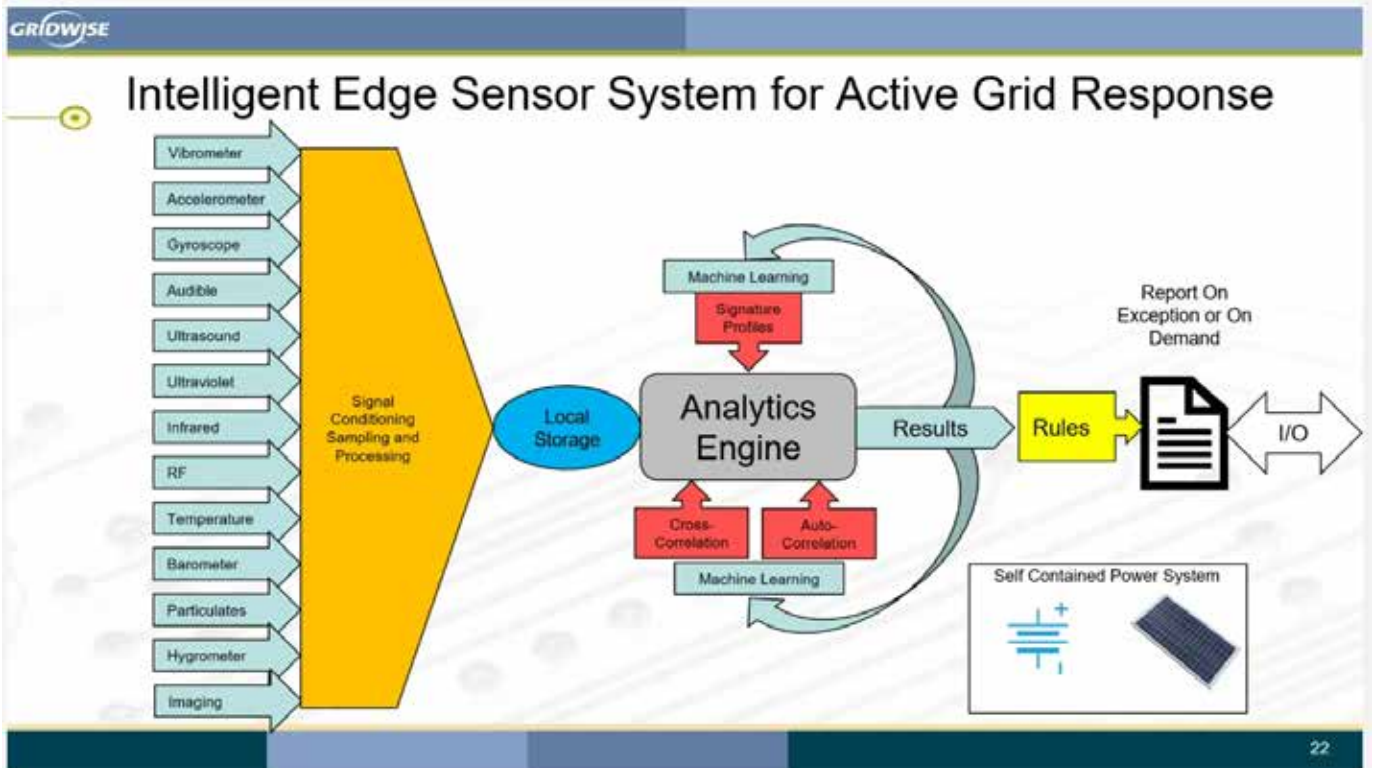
GRIDWISE

Intelligent Edge Sensor System for Active Grid Response

Vibrometer
Accelerometer
Gyroscope
Audible
Ultrasound
Ultraviolet
Infrared
RF
Temperature
Barometer
Particulates
Hygrometer
Imaging

Signal Conditioning Sampling and Processing

Local Storage

Machine Learning

Signature Profiles

Analytics Engine

Cross-Correlation

Auto-Correlation

Machine Learning

Results

Rules

Report On Exception or On Demand

I/O

Self Contained Power System

+

22